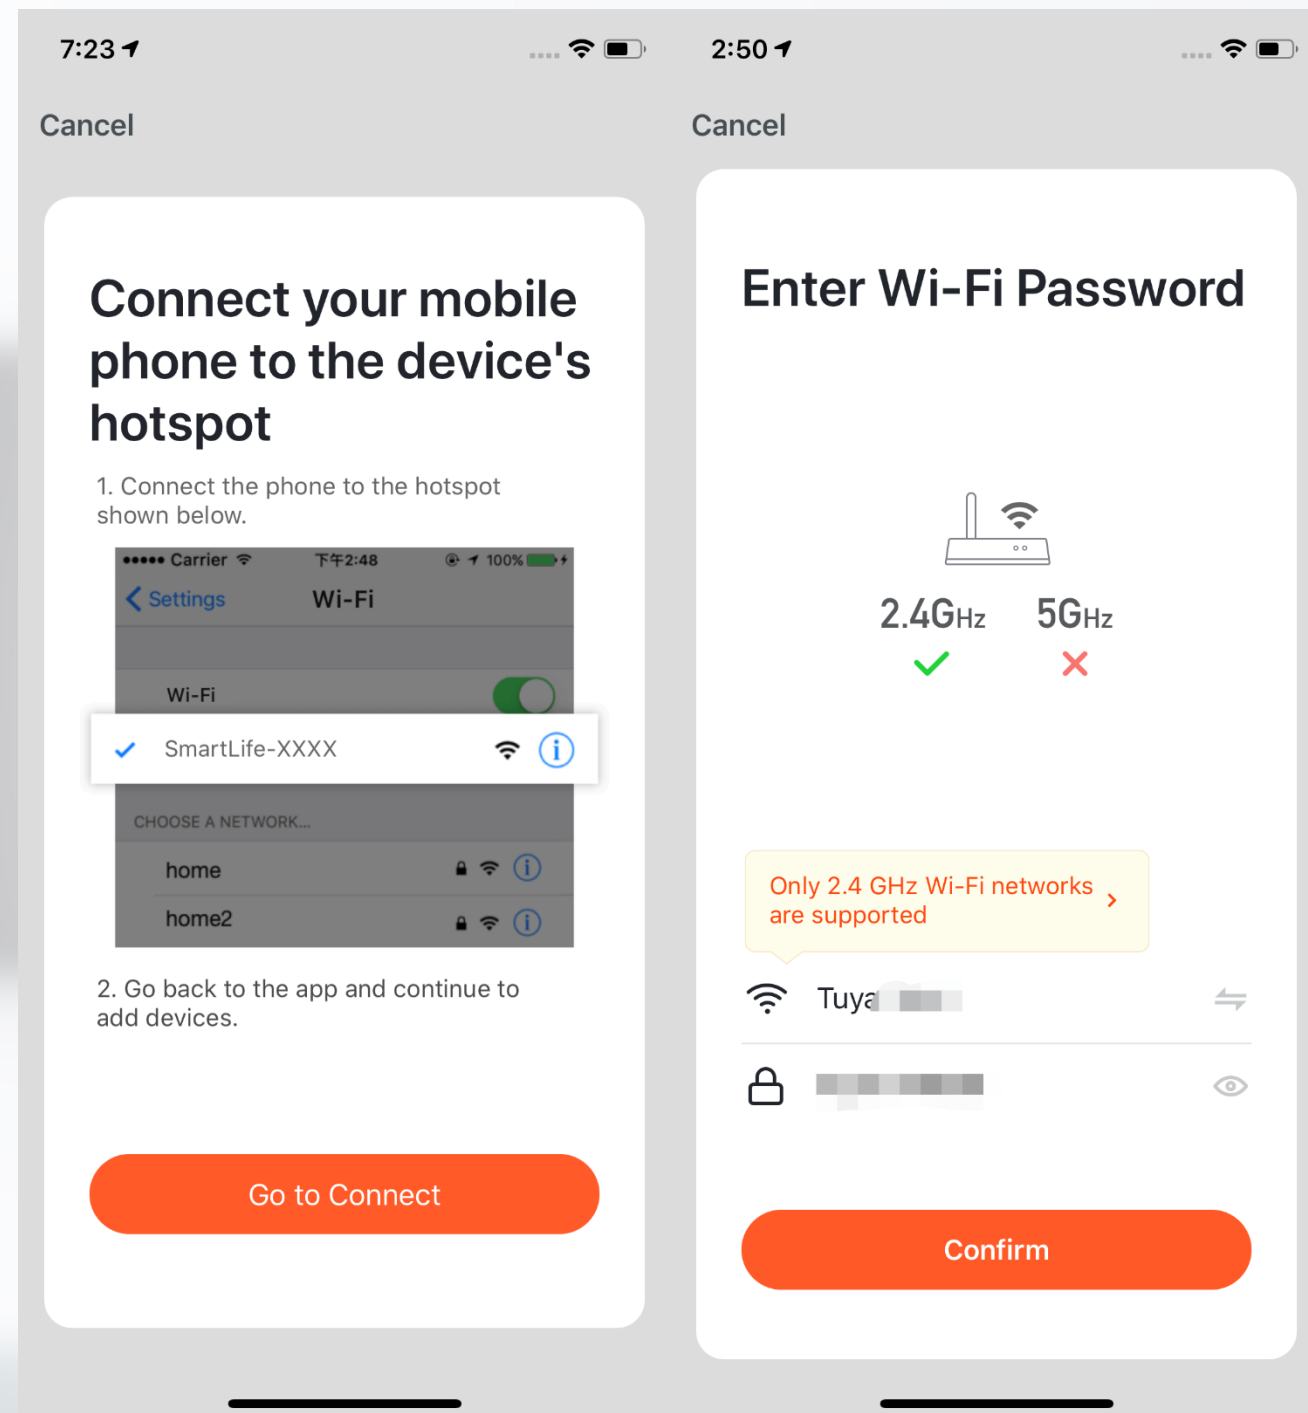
7:23

Cancel

Connect your mobile phone to the device's hotspot

1. Connect the phone to the hotspot shown below.

••••• Carrier 下午2:48 100%

Settings Wi-Fi

Wi-Fi

SmartLife-XXXX

CHOOSE A NETWORK...

home

home2

2. Go back to the app and continue to add devices.

Go to Connect

2:50

Cancel

Enter Wi-Fi Password

2.4GHz 5GHz

Only 2.4 GHz Wi-Fi networks are supported

Tuya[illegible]

Confirm